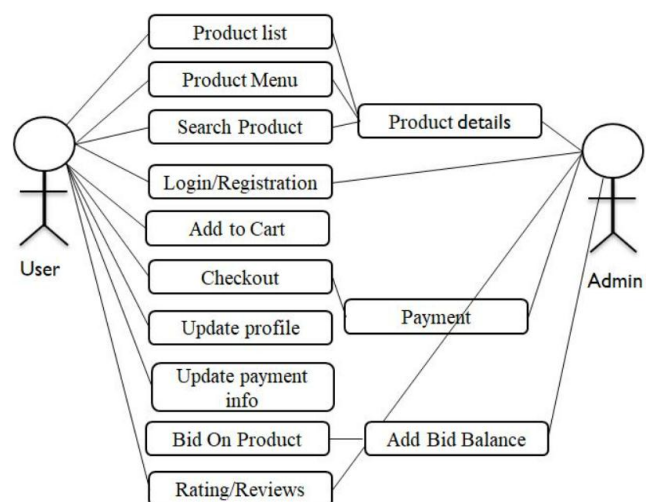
Product list

Product Menu

Search Product

Product details

Login/Registration

Add to Cart

User

Checkout

Admin

Payment

Update profile

Update payment info

Bid On Product

Add Bid Balance

Rating/Reviews